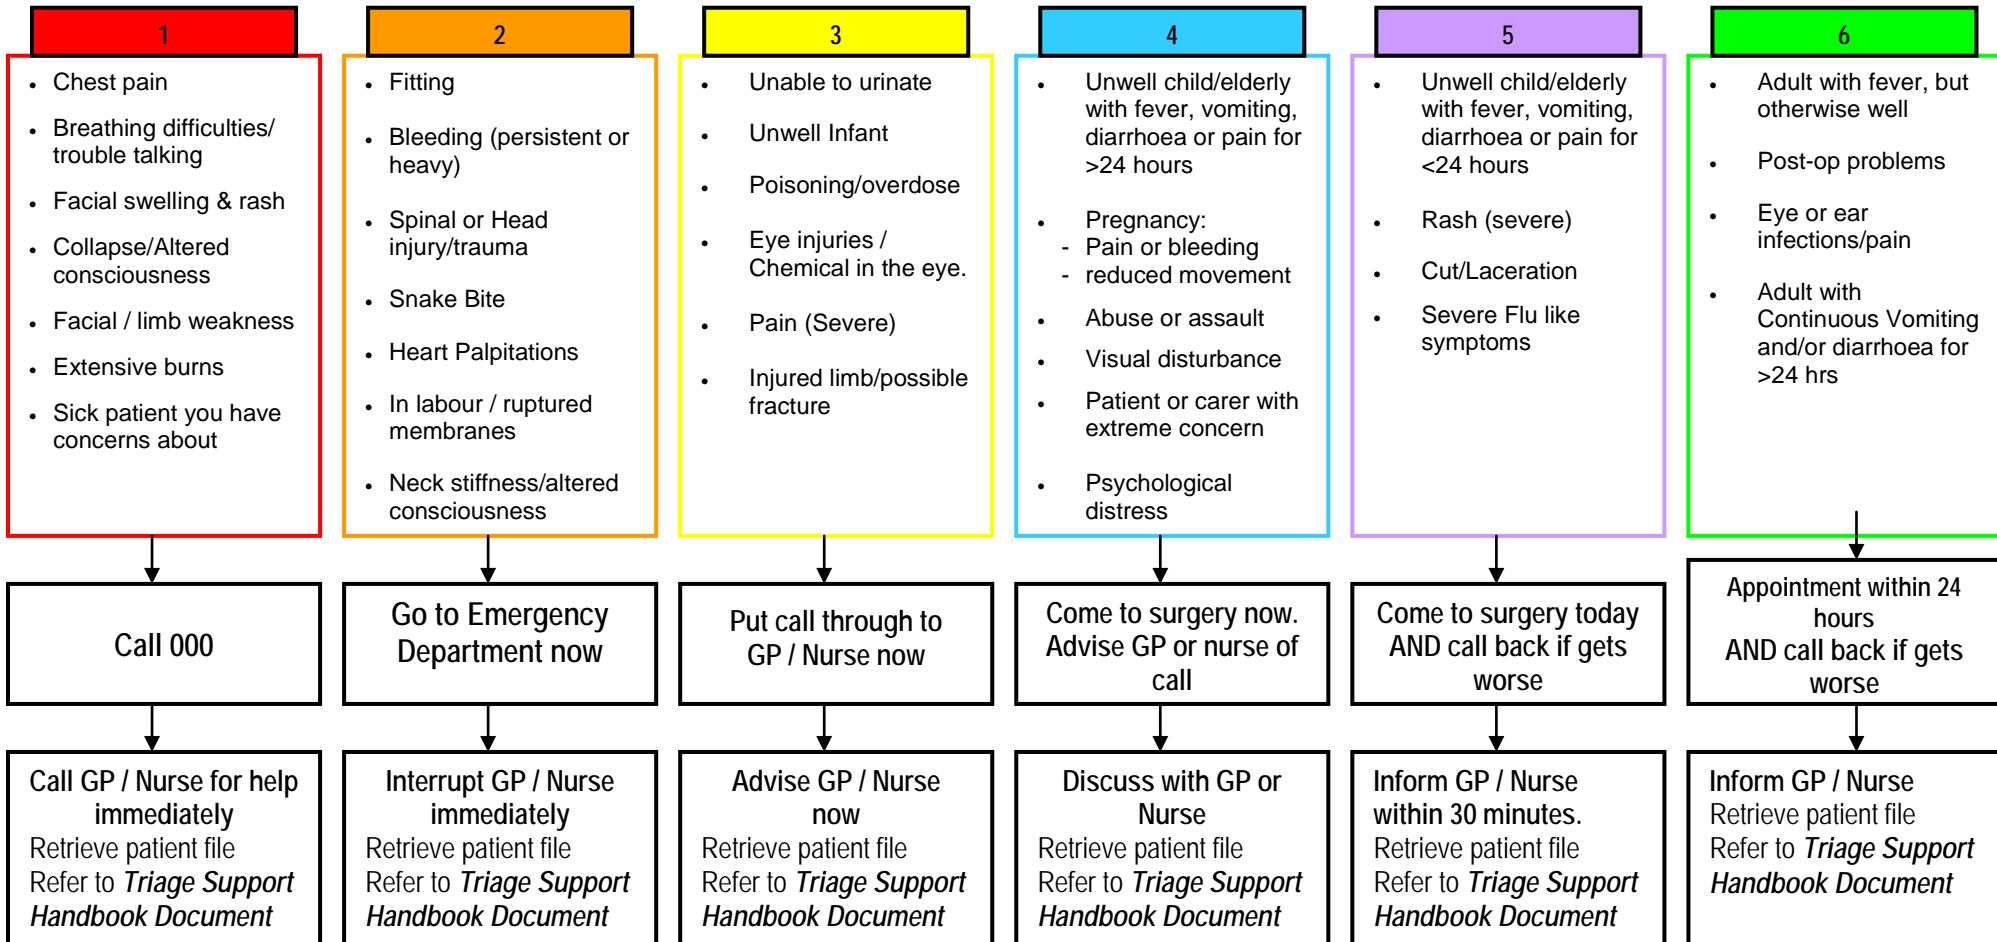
1

- Chest pain
- Breathing difficulties/ trouble talking
- Facial swelling & rash
- Collapse/Altered consciousness
- Facial / limb weakness
- Extensive burns
- Sick patient you have concerns about

Call 000

Call GP / Nurse for help immediately
Retrieve patient file
Refer to *Triage Support Handbook Document*

2

- Fitting
- Bleeding (persistent or heavy)
- Spinal or Head injury/trauma
- Snake Bite
- Heart Palpitations
- In labour / ruptured membranes
- Neck stiffness/altered consciousness

Go to Emergency Department now

Interrupt GP / Nurse immediately
Retrieve patient file
Refer to *Triage Support Handbook Document*

3

- Unable to urinate
- Unwell Infant
- Poisoning/overdose
- Eye injuries / Chemical in the eye.
- Pain (Severe)
- Injured limb/possible fracture

Put call through to GP / Nurse now

Advise GP / Nurse now
Retrieve patient file
Refer to *Triage Support Handbook Document*

4

- Unwell child/elderly with fever, vomiting, diarrhoea or pain for >24 hours
- Pregnancy:
 - Pain or bleeding
 - reduced movement
- Abuse or assault
- Visual disturbance
- Patient or carer with extreme concern
- Psychological distress

Come to surgery now. Advise GP or nurse of call

Discuss with GP or Nurse
Retrieve patient file
Refer to *Triage Support Handbook Document*

5

- Unwell child/elderly with fever, vomiting, diarrhoea or pain for <24 hours
- Rash (severe)
- Cut/Laceration
- Severe Flu like symptoms

Come to surgery today AND call back if gets worse

Inform GP / Nurse within 30 minutes.
Retrieve patient file
Refer to *Triage Support Handbook Document*

6

- Adult with fever, but otherwise well
- Post-op problems
- Eye or ear infections/pain
- Adult with Continuous Vomiting and/or diarrhoea for >24 hrs

Appointment within 24 hours
AND call back if gets worse

Inform GP / Nurse
Retrieve patient file
Refer to *Triage Support Handbook Document*